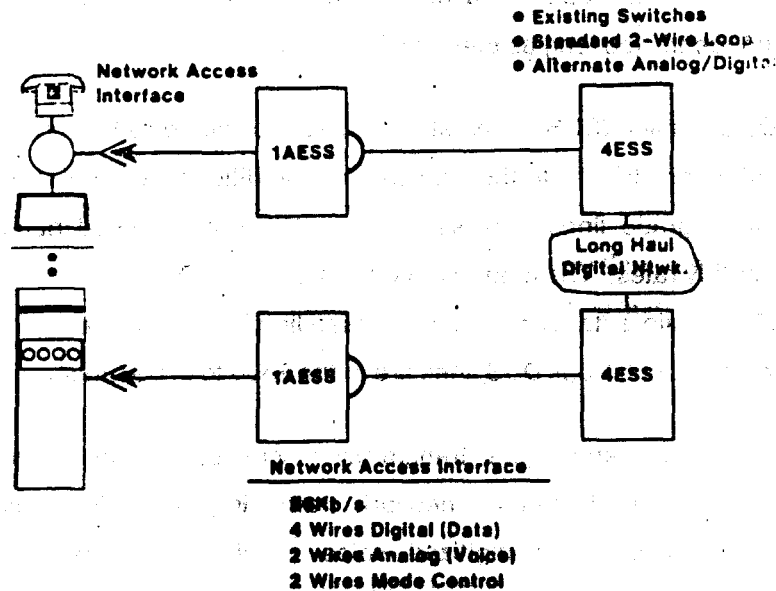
• Existing Switches
• Standard 2-Wire Loop
• Alternate Analog/Digit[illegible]

Network Access Interface

1AESS

4ESS

Long Haul Digital Ntwk.

1AESS

4ESS

Network Access Interface

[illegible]Kb/s
4 Wires Digital (Data)
2 Wires Analog (Voice)
2 Wires Mode Control